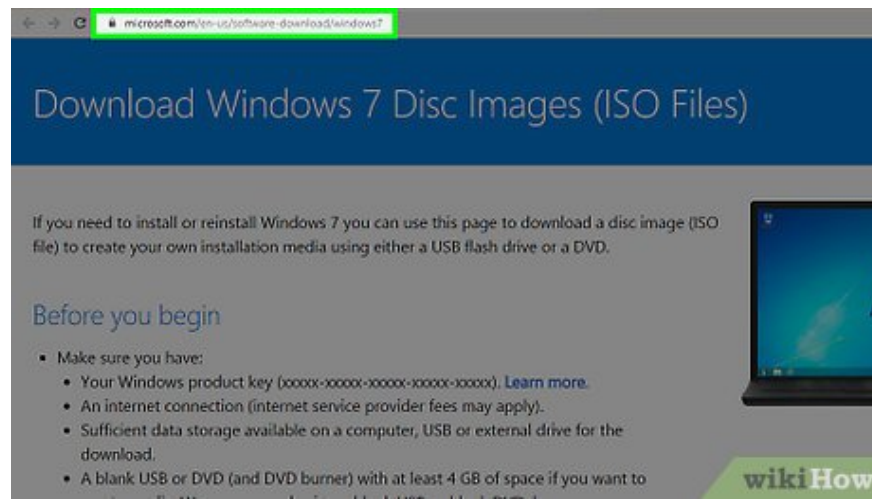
microsoft.com/en-us/software-download/windows7

Download Windows 7 Disc Images (ISO Files)

If you need to install or reinstall Windows 7 you can use this page to download a disc image (ISO file) to create your own installation media using either a USB flash drive or a DVD.

Before you begin

- Make sure you have:
  - Your Windows product key (xxxxx-xxxxx-xxxxx-xxxxx-xxxxx). Learn more.
  - An internet connection (internet service provider fees may apply).
  - Sufficient data storage available on a computer, USB or external drive for the download.
  - A blank USB or DVD (and DVD burner) with at least 4 GB of space if you want to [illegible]

wikiHow